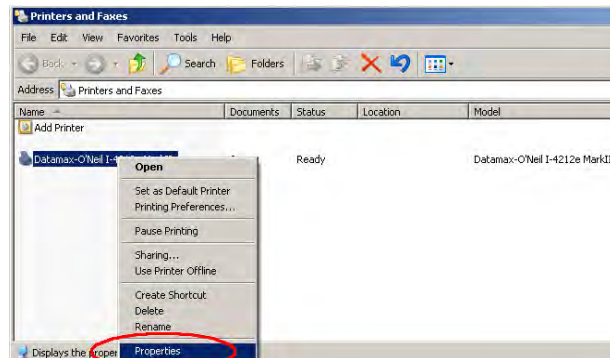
Printers and Faxes

File Edit View Favorites Tools Help

Back Search Folders

Address Printers and Faxes

| Name | Documents | Status | Location | Model |
|---|---|---|---|---|
| Add Printer | | | | |
| Datamax-O'Neil I-4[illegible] | | Ready | | Datamax-O'Neil I-4212e MarkII |

Open
Set as Default Printer
Printing Preferences...
Pause Printing
Sharing...
Use Printer Offline
Create Shortcut
Delete
Rename
Properties

Displays the proper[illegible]